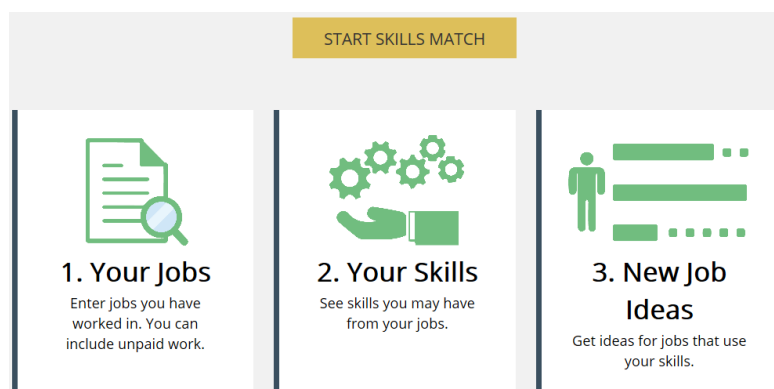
START SKILLS MATCH

1. Your Jobs

Enter jobs you have worked in. You can include unpaid work.

2. Your Skills

See skills you may have from your jobs.

3. New Job Ideas

Get ideas for jobs that use your skills.